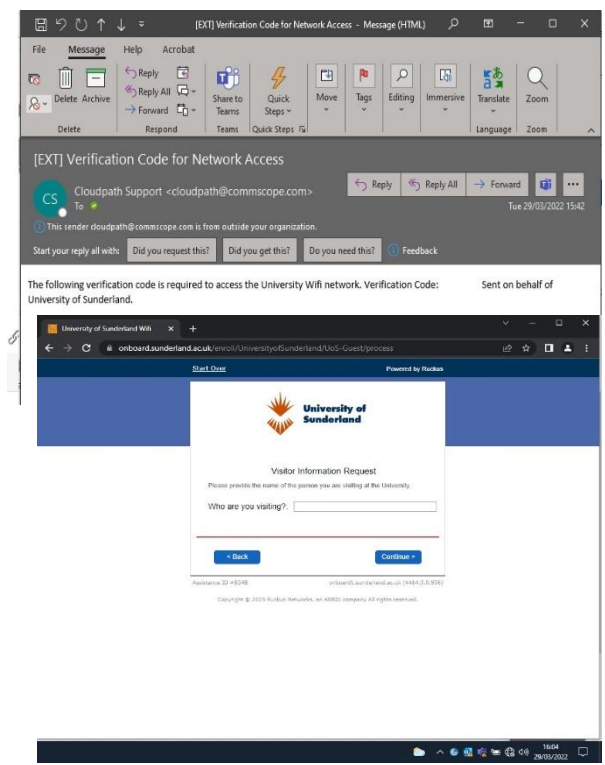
[EXT] Verification Code for Network Access - Message (HTML)

File Message Help Acrobat

Delete Archive
Delete

Reply
Reply All
Forward
Respond

Share to Teams
Teams

Quick Steps
Quick Steps

Move

Tags

Editing

Immersive

Translate
Language

Zoom
Zoom

[EXT] Verification Code for Network Access

CS Cloudpath Support <cloudpath@commscope.com>
To

Reply Reply All Forward

Tue 29/03/2022 15:42

This sender cloudpath@commscope.com is from outside your organization.

Start your reply all with: Did you request this? Did you get this? Do you need this? Feedback

The following verification code is required to access the University Wifi network. Verification Code: Sent on behalf of University of Sunderland.

University of Sunderland Wifi

onboard.sunderland.ac.uk/enroll/UniversityofSunderland/UoS-Guest/process

Start Over

Powered by Ruckus

University of Sunderland

Visitor Information Request

Please provide the name of the person you are visiting at the University.

Who are you visiting?:

< Back

Continue >

Assistance ID 48048

onboard.sunderland.ac.uk (4484.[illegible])

Copyright © 2020 Ruckus Networks, an ARRIS company All rights reserved.

16:04
29/03/2022